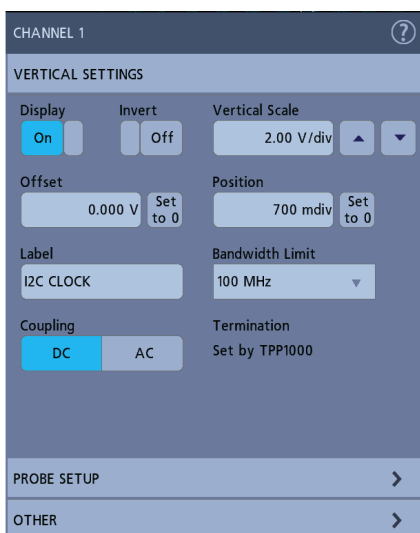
CHANNEL 1

VERTICAL SETTINGS

Display
On

Invert
Off

Vertical Scale
2.00 V/div

Offset
0.000 V
Set to 0

Position
700 mdiv
Set to 0

Label
I2C CLOCK

Bandwidth Limit
100 MHz

Coupling
DC
AC

Termination
Set by TPP1000

PROBE SETUP

OTHER